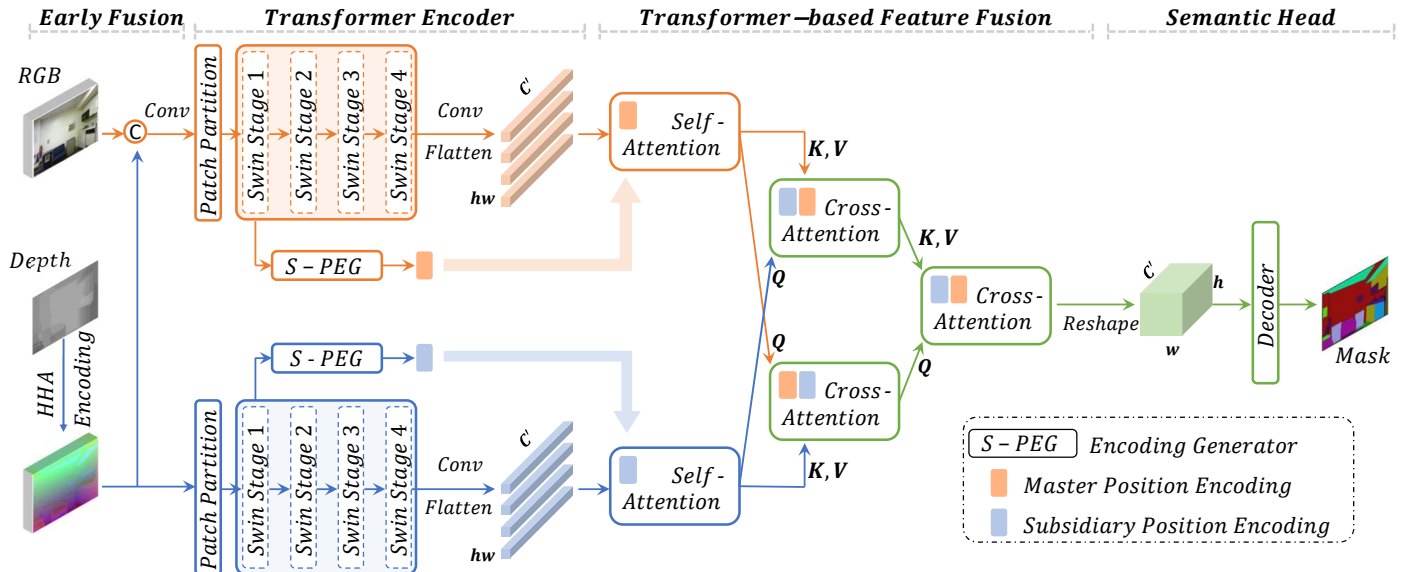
Early Fusion

Transformer Encoder

Transformer –based Feature Fusion

Semantic Head

RGB

Conv

C

Patch Partition

Swin Stage 1

Swin Stage 2

Swin Stage 3

Swin Stage 4

Conv

Flatten

C'

hw

Self-Attention

K, V

Cross-Attention

K, V

Cross-Attention

S – PEG

Depth

HHA Encoding

Q

Q

Reshape

C'

h

w

Decoder

Mask

S - PEG

Patch Partition

Swin Stage 1

Swin Stage 2

Swin Stage 3

Swin Stage 4

Conv

Flatten

C'

hw

Self-Attention

Cross-Attention

Q

K, V

S – PEG Encoding Generator

Master Position Encoding

Subsidiary Position Encoding